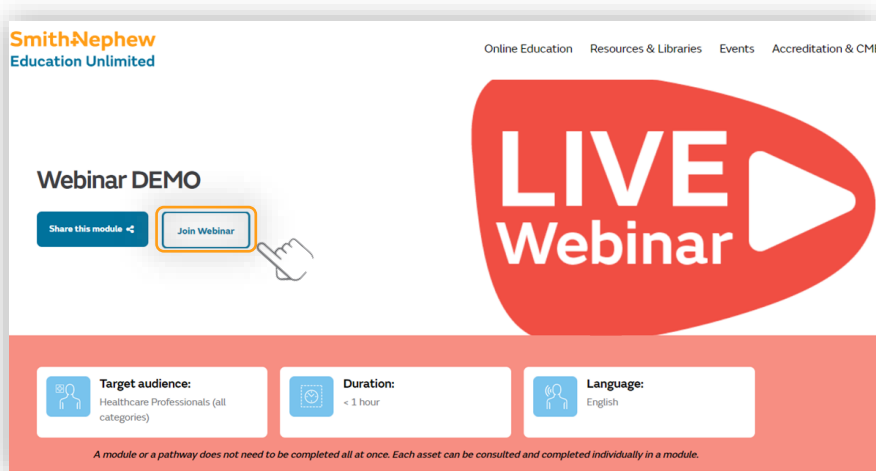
Smith+Nephew
Education Unlimited

Online Education Resources & Libraries Events Accreditation & CMI

Webinar DEMO

Share this module

Join Webinar

LIVE
Webinar

Target audience:
Healthcare Professionals (all categories)

Duration:
< 1 hour

Language:
English

A module or a pathway does not need to be completed all at once. Each asset can be consulted and completed individually in a module.